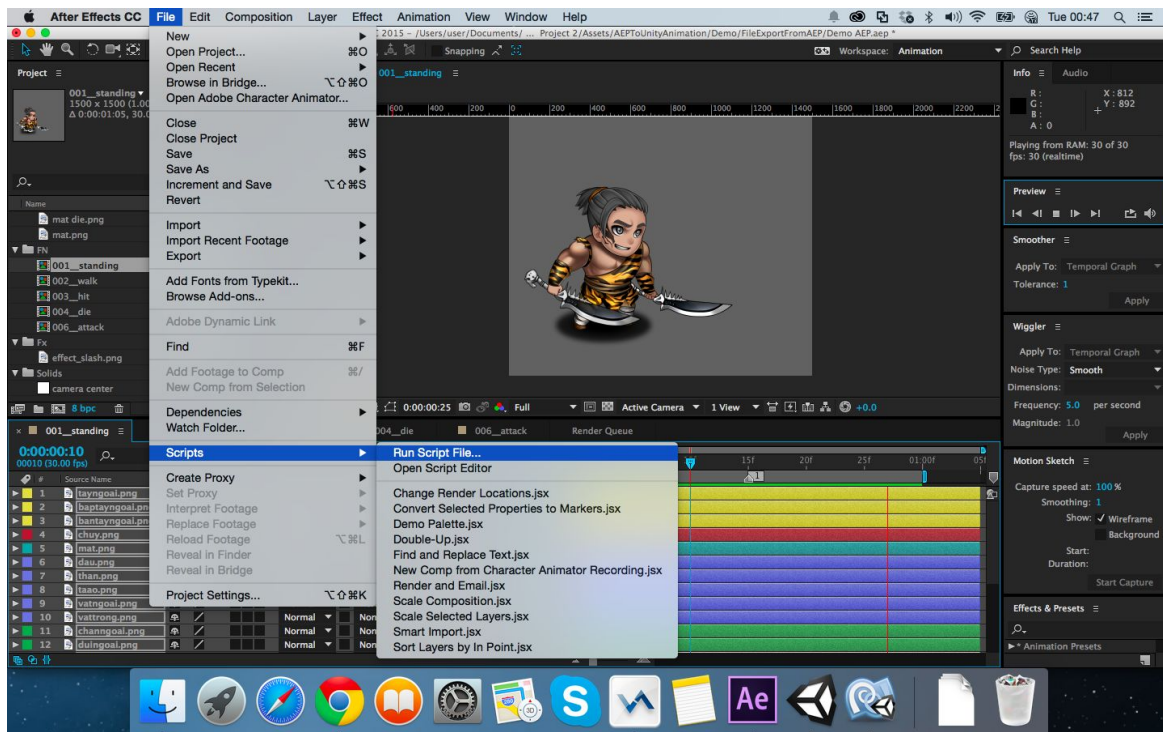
After Effects CC File Edit Composition Layer Effect Animation View Window Help

Tue 00:47

2015 – /Users/user/Documents/ ... Project 2/Assets/AEPToUnityAnimation/Demo/FileExportFromAEP/Demo AEP.aep *

Snapping

Workspace: Animation

Search Help

New
Open Project... ⌘O
Open Recent
Browse in Bridge... ⌥⇧⌘O
Open Adobe Character Animator...
Close ⌘W
Close Project
Save ⌘S
Save As
Increment and Save ⌥⇧⌘S
Revert
Import
Import Recent Footage
Export
Add Fonts from Typekit...
Browse Add-ons...
Adobe Dynamic Link
Find ⌘F
Add Footage to Comp ⌘/
New Comp from Selection
Dependencies
Watch Folder...
Scripts
Create Proxy
Set Proxy
Interpret Footage
Replace Footage
Reload Footage ⌥⌘L
Reveal in Finder
Reveal in Bridge
Project Settings... ⌥⇧⌘K

Run Script File...
Open Script Editor
Change Render Locations.jsx
Convert Selected Properties to Markers.jsx
Demo Palette.jsx
Double-Up.jsx
Find and Replace Text.jsx
New Comp from Character Animator Recording.jsx
Render and Email.jsx
Scale Composition.jsx
Scale Selected Layers.jsx
Smart Import.jsx
Sort Layers by In Point.jsx

Project
001__standing
1500 x 1500 (1.00)
Δ 0:00:01:05, 30.0
Name
mat die.png
mat.png
FN
001__standing
002__walk
003__hit
004__die
006__attack
Fx
effect_slash.png
Solids
camera center
8 bpc

001__standing
0:00:00:10
00010 (30.00 fps)
Source Name
1 tayngoal.png
2 baptayngoal.png
3 bantayngoal.png
4 chuy.png
5 mat.png
6 dau.png
7 than.png
8 taao.png
9 vatngoal.png
10 vattrong.png
11 channgoal.png
12 duingoal.png
Normal
Normal
Normal
Non
Non

001__standing
600 400 200 0 200 400 600 800 1000 1200 1400 1600 1800 2000 2200
0:00:00:25 Full Active Camera 1 View +0.0
004__die 006__attack Render Queue
15f 20f 25f 01:00f 05f

Info Audio
R:
G:
B:
A: 0
X: 812
Y: 892
Playing from RAM: 30 of 30
fps: 30 (realtime)
Preview
Smoother
Apply To: Temporal Graph
Tolerance: 1
Apply
Wiggler
Apply To: Temporal Graph
Noise Type: Smooth
Dimensions:
Frequency: 5.0 per second
Magnitude: 1.0
Apply
Motion Sketch
Capture speed at: 100 %
Smoothing: 1
Show: ✓ Wireframe
Background
Start:
Duration:
Start Capture
Effects & Presets
* Animation Presets